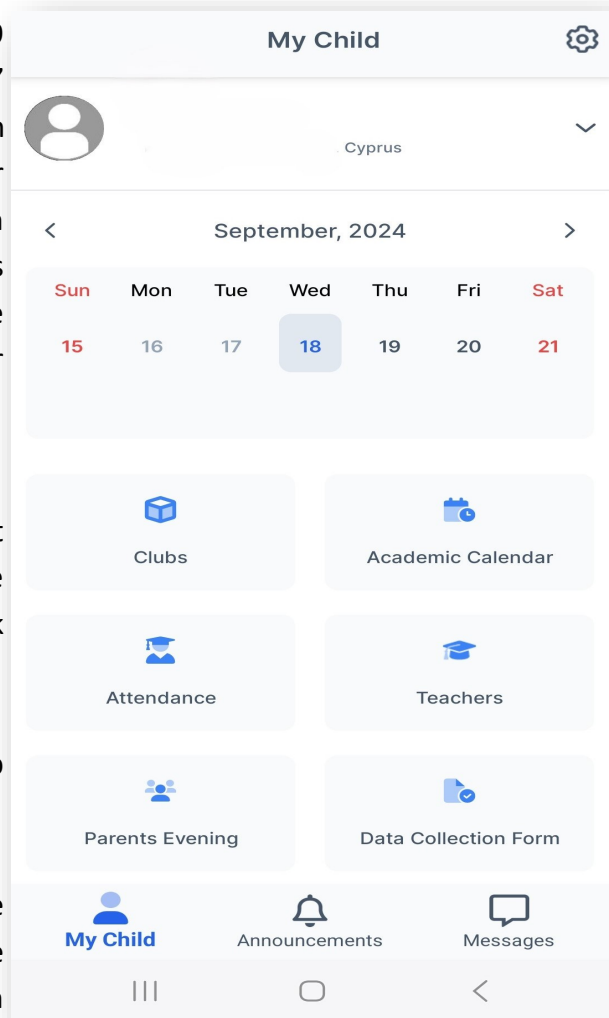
My Child

Cyprus

September, 2024

| Sun | Mon | Tue | Wed | Thu | Fri | Sat |
|---|---|---|---|---|---|---|
| 15 | 16 | 17 | 18 | 19 | 20 | 21 |

Clubs

Academic Calendar

Attendance

Teachers

Parents Evening

Data Collection Form

My Child

Announcements

Messages